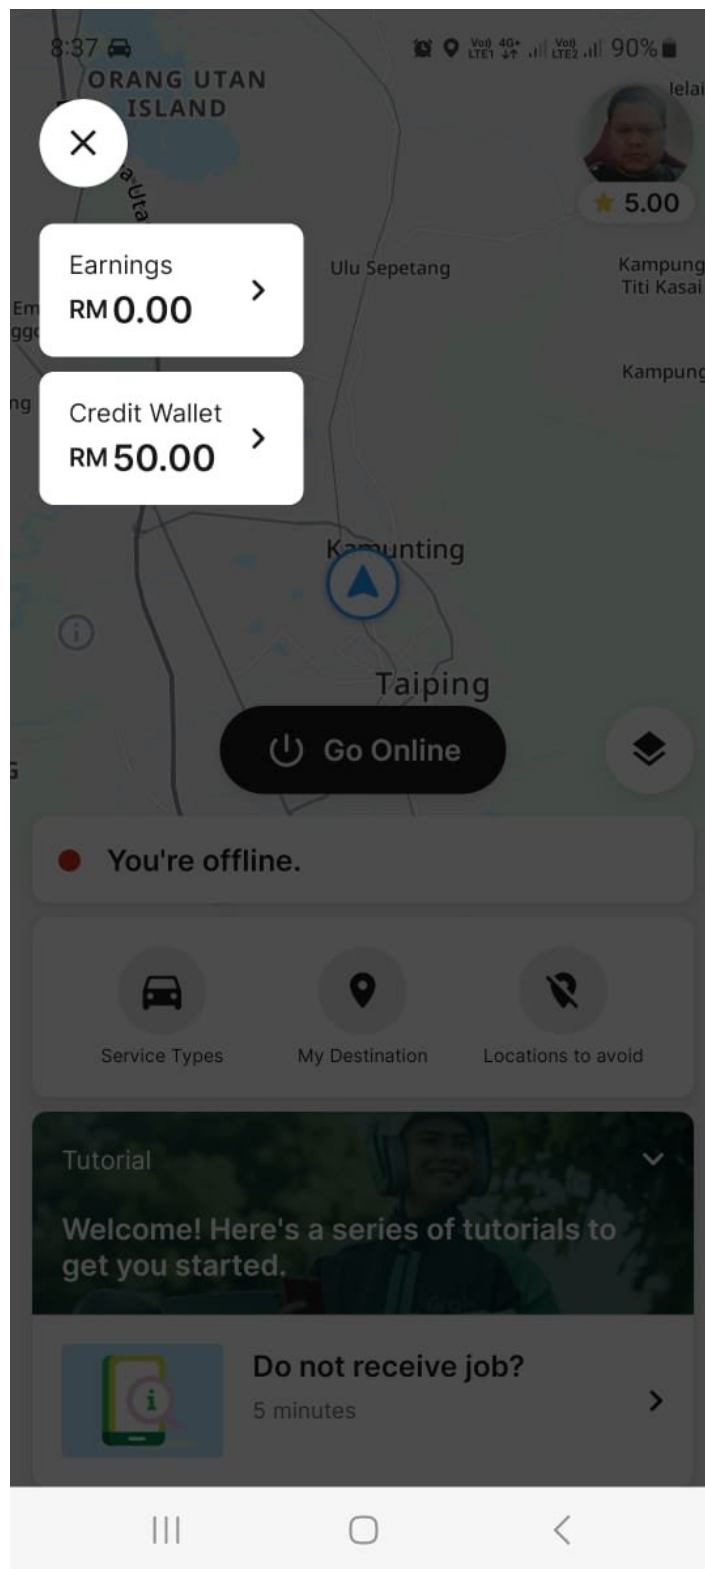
8:37

Vo) LTE1 4G+ Vo) LTE2 90%

ORANG UTAN ISLAND

Ulu Sepetang

Kampung Titi Kasai

Kampung

Kamunting

Taiping

5.00

Earnings
RM 0.00

Credit Wallet
RM 50.00

Go Online

You're offline.

Service Types

My Destination

Locations to avoid

Tutorial

Welcome! Here's a series of tutorials to get you started.

Do not receive job?
5 minutes